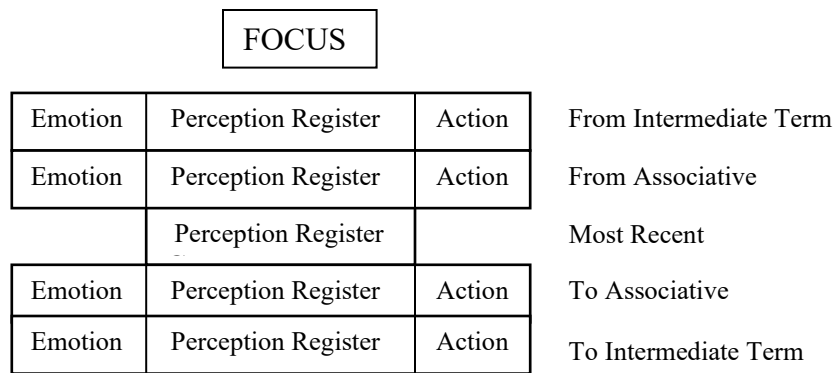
FOCUS

| Emotion | Perception Register | Action | From Intermediate Term |
|---|---|---|---|
| Emotion | Perception Register | Action | From Associative |
| | Perception Register | | Most Recent |
| Emotion | Perception Register | Action | To Associative |
| Emotion | Perception Register | Action | To Intermediate Term |